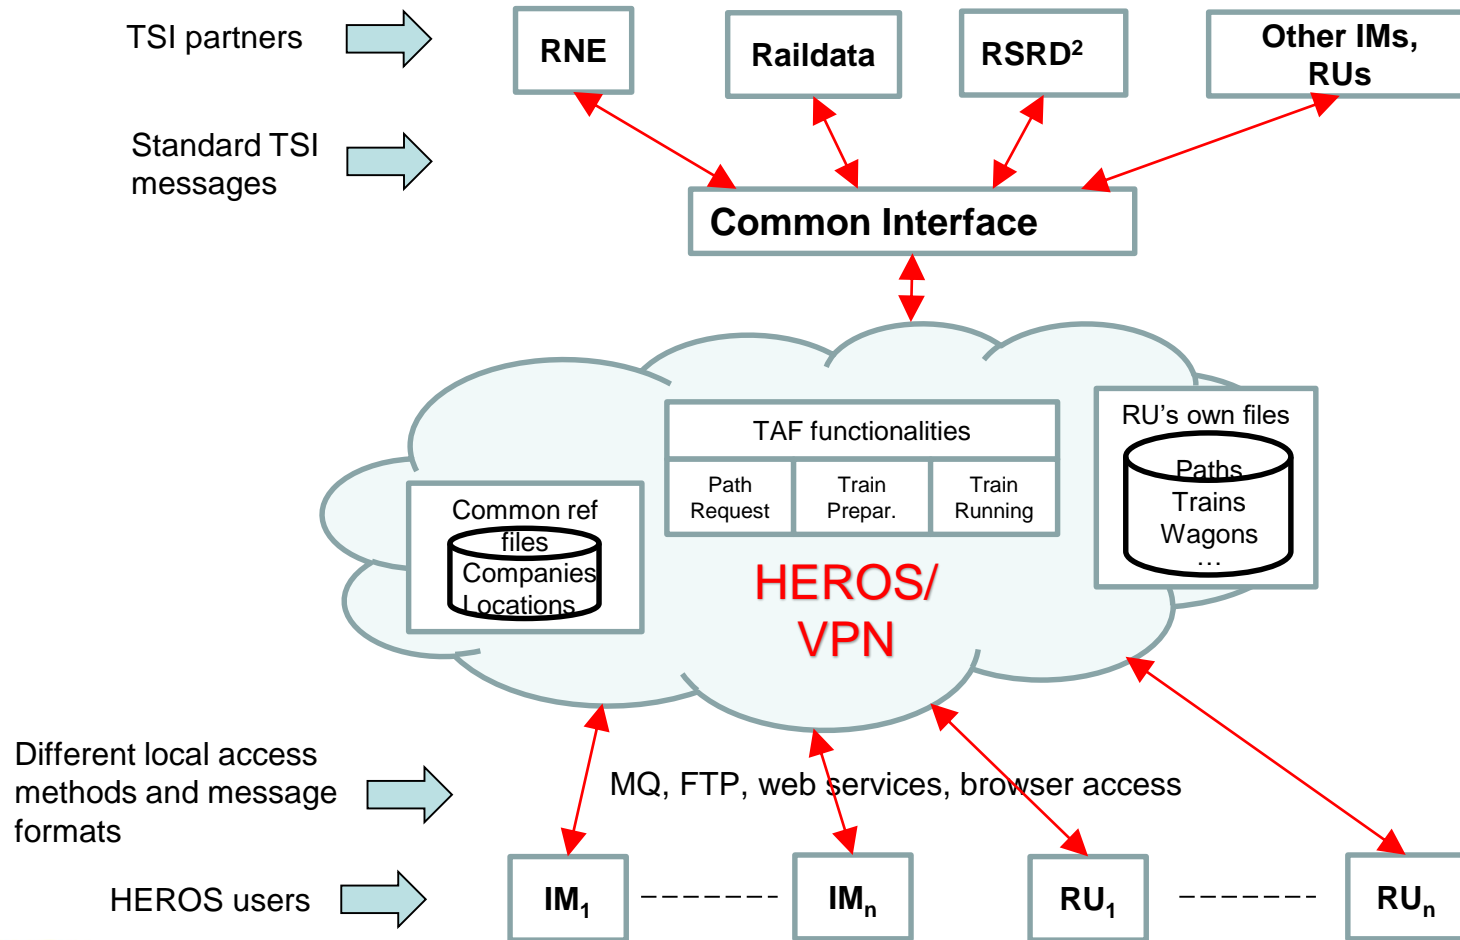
TSI partners

RNE

Raildata

RSRD²

Other IMs, RUs

Standard TSI messages

Common Interface

TAF functionalities

Path Request

Train Prepar.

Train Running

RU's own files

Paths
Trains
Wagons
…

Common ref files
Companies
Locations

HEROS/ VPN

Different local access methods and message formats

MQ, FTP, web services, browser access

HEROS users

$IM_1$ -------- $IM_n$ $RU_1$ -------- $RU_n$